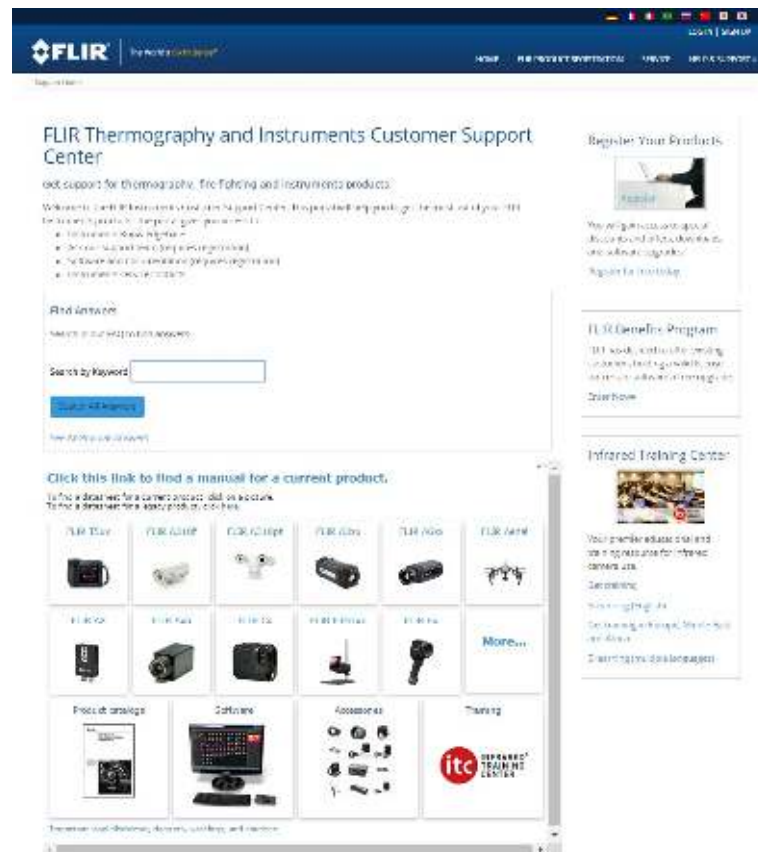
LOGIN | SIGN UP

FLIR | The World's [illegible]

HOME FLIR PRODUCT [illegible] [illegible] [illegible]

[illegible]

FLIR Thermography and Instruments Customer Support Center

Get support for thermography, fire fighting and instruments products.

Welcome to the FLIR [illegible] Customer Support Center. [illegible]

- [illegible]
- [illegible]
- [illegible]
- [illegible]

Find Answers

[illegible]

Search by Keyword

Search All Answers

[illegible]

Click this link to find a manual for a current product.

To find a datasheet for a current product, click on a picture.
To find a datasheet for a legacy product, click here.

FLIR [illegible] | FLIR A310f | FLIR A310pt | FLIR A6xx | FLIR A6xx | FLIR Aerial

FLIR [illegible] | FLIR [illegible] | FLIR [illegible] | FLIR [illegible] | FLIR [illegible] | More...

Product catalogs | Software | Accessories | Training

itc INFRARED TRAINING CENTER

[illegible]

Register Your Products

Register

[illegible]

Register for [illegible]

FLIR Benefits Program

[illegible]

Enter Now

Infrared Training Center

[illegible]

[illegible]

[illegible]

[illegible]

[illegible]